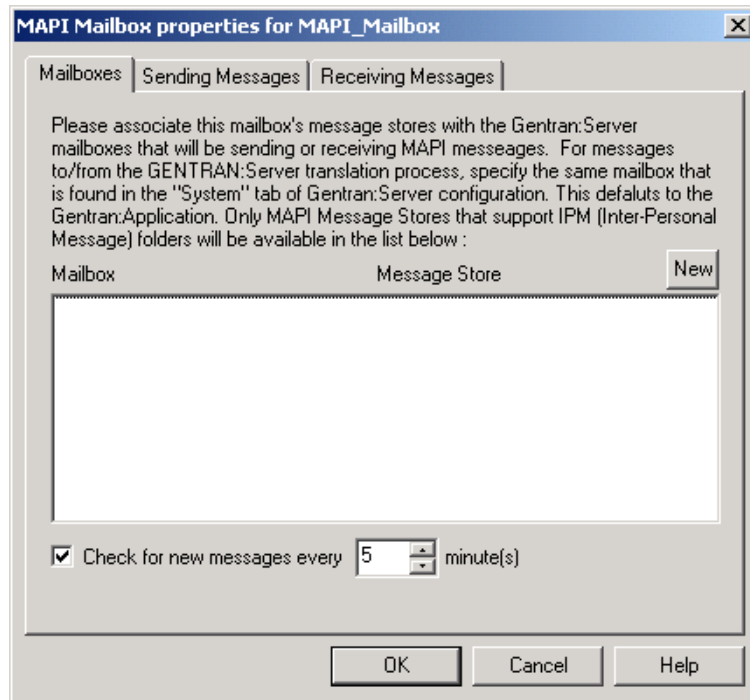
MAPI Mailbox properties for MAPI_Mailbox

Mailboxes | Sending Messages | Receiving Messages

Please associate this mailbox's message stores with the Gentran:Server mailboxes that will be sending or receiving MAPI messeages. For messages to/from the GENTRAN:Server translation process, specify the same mailbox that is found in the "System" tab of Gentran:Server configuration. This defaluts to the Gentran:Application. Only MAPI Message Stores that support IPM (Inter-Personal Message) folders will be available in the list below :

Mailbox | Message Store | New

☑ Check for new messages every 5 minute(s)

OK | Cancel | Help